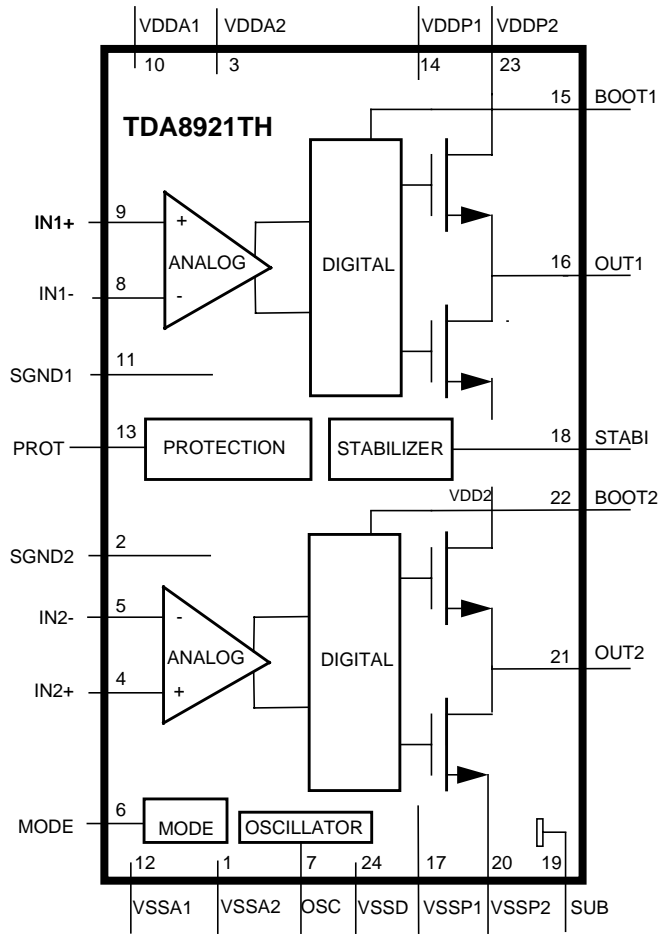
VDDA1 VDDA2 VDDP1 VDDP2

10 3 14 23

TDA8921TH

15 BOOT1

IN1+ 9 +
ANALOG
IN1- 8 -

DIGITAL

16 OUT1

SGND1 11

PROT 13 PROTECTION

STABILIZER 18 STABI

VDD2 22 BOOT2

SGND2 2

IN2- 5 -
ANALOG
IN2+ 4 +

DIGITAL

21 OUT2

MODE 6 MODE

OSCILLATOR

12 1 7 24 17 20 19

VSSA1 VSSA2 OSC VSSD VSSP1 VSSP2 SUB